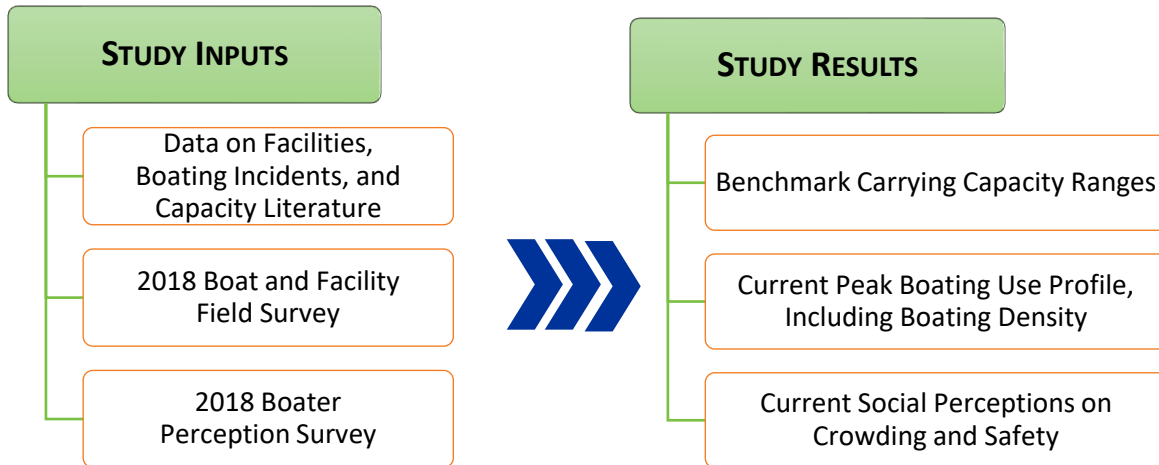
STUDY INPUTS

Data on Facilities, Boating Incidents, and Capacity Literature

2018 Boat and Facility Field Survey

2018 Boater Perception Survey

STUDY RESULTS

Benchmark Carrying Capacity Ranges

Current Peak Boating Use Profile, Including Boating Density

Current Social Perceptions on Crowding and Safety